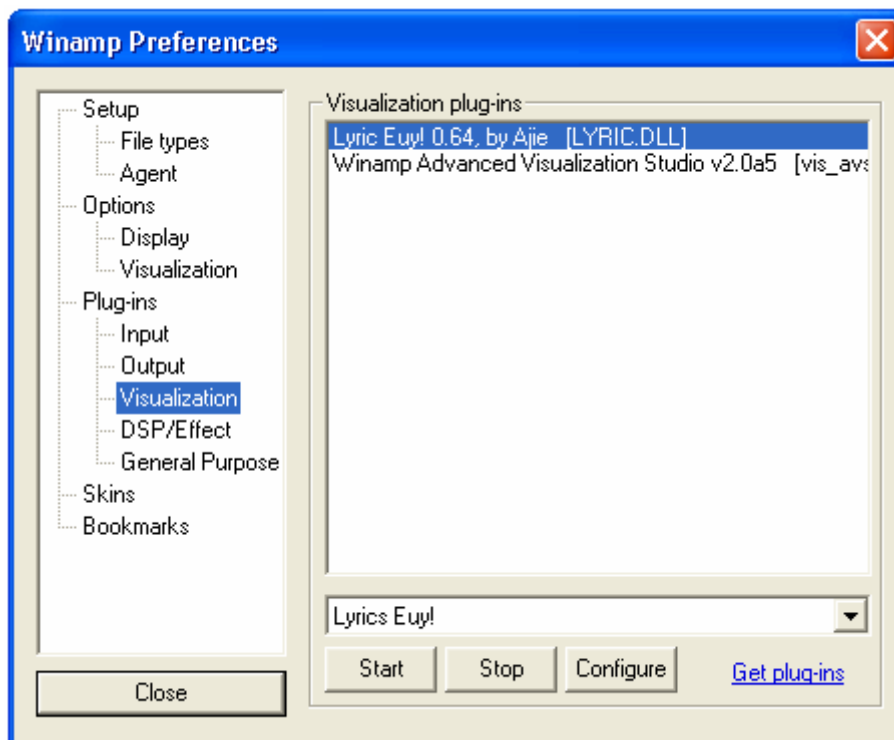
Winamp Preferences

Setup
File types
Agent
Options
Display
Visualization
Plug-ins
Input
Output
Visualization
DSP/Effect
General Purpose
Skins
Bookmarks

Close

Visualization plug-ins

Lyric Euy! 0.64, by Ajie [LYRIC.DLL]
Winamp Advanced Visualization Studio v2.0a5 [vis_avs

Lyrics Euy!

Start
Stop
Configure
Get plug-ins